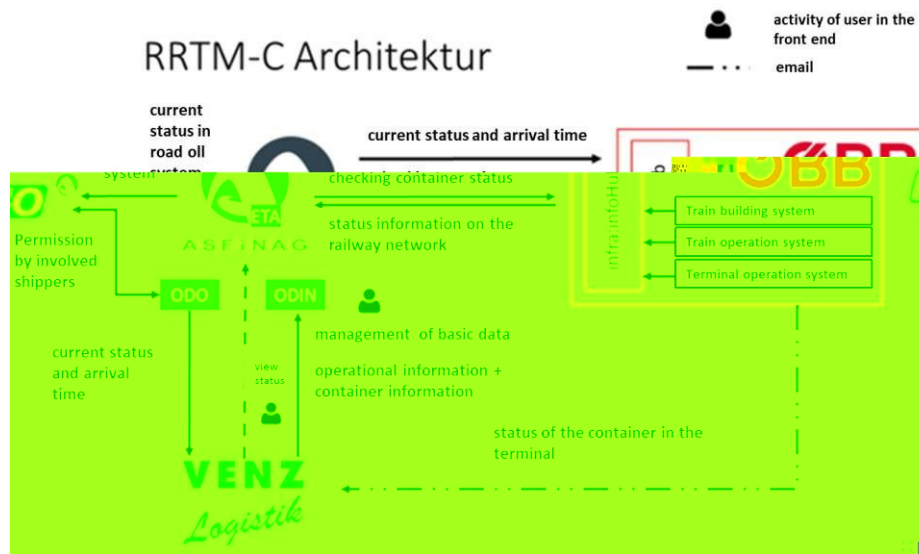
RRTM-C Architektur

activity of user in the front end

email

current status in road oll system

current status and arrival time

checking container status

ETA

ASFINAG

status information on the railway network

ÖBB

infra:infoHub

Train building system

Train operation system

Terminal operation system

Permission by involved shippers

ODO

ODIN

management of basic data

current status and arrival time

view status

operational information + container information

status of the container in the terminal

VENZ Logistik